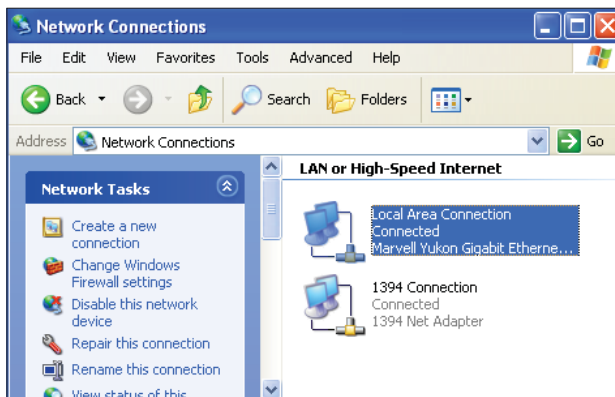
Network Connections

File Edit View Favorites Tools Advanced Help

Back Search Folders

Address Network Connections Go

Network Tasks

Create a new connection

Change Windows Firewall settings

Disable this network device

Repair this connection

Rename this connection

View status of this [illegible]

LAN or High-Speed Internet

Local Area Connection
Connected
Marvell Yukon Gigabit Etherne...

1394 Connection
Connected
1394 Net Adapter